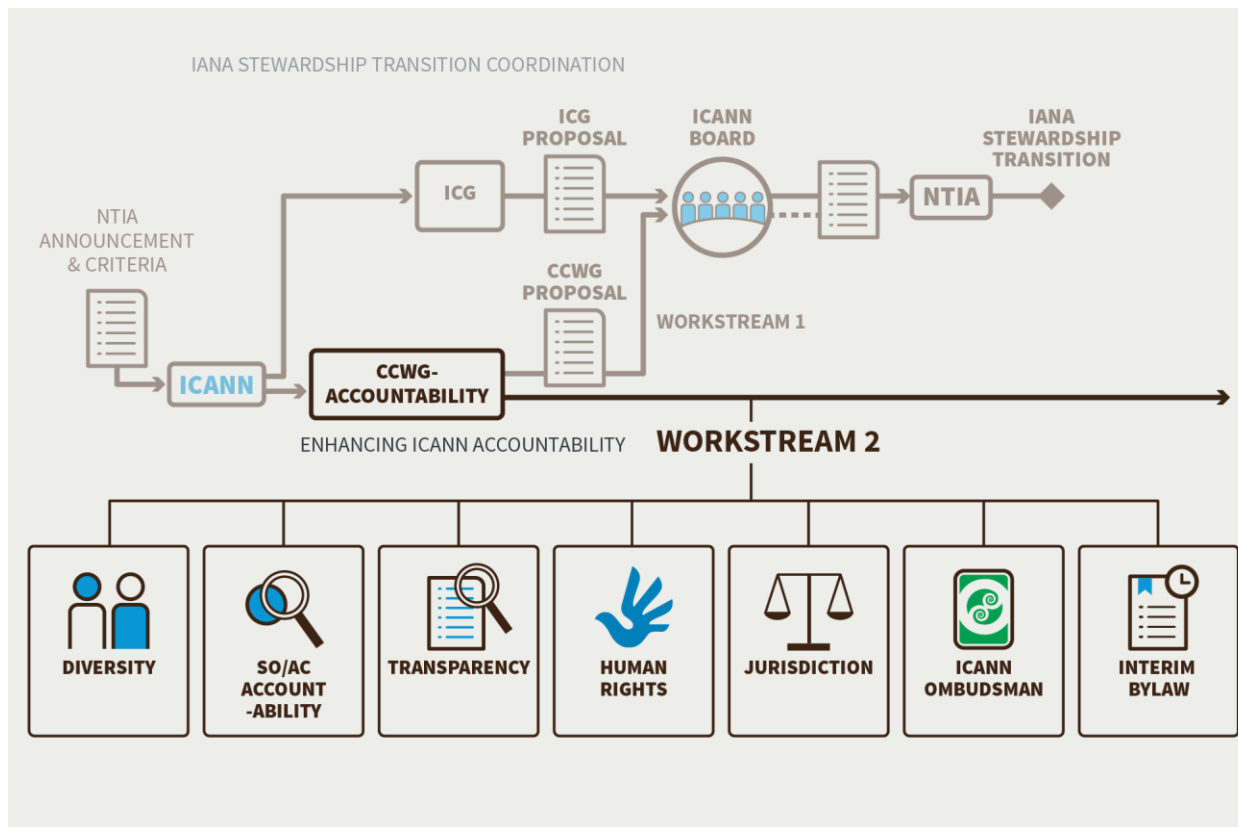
IANA STEWARDSHIP TRANSITION COORDINATION

NTIA ANNOUNCEMENT & CRITERIA

ICANN

ICG

ICG PROPOSAL

ICANN BOARD

NTIA

IANA STEWARDSHIP TRANSITION

CCWG PROPOSAL

WORKSTREAM 1

CCWG-ACCOUNTABILITY

ENHANCING ICANN ACCOUNTABILITY

WORKSTREAM 2

DIVERSITY

SO/AC ACCOUNT -ABILITY

TRANSPARENCY

HUMAN RIGHTS

JURISDICTION

ICANN OMBUDSMAN

INTERIM BYLAW